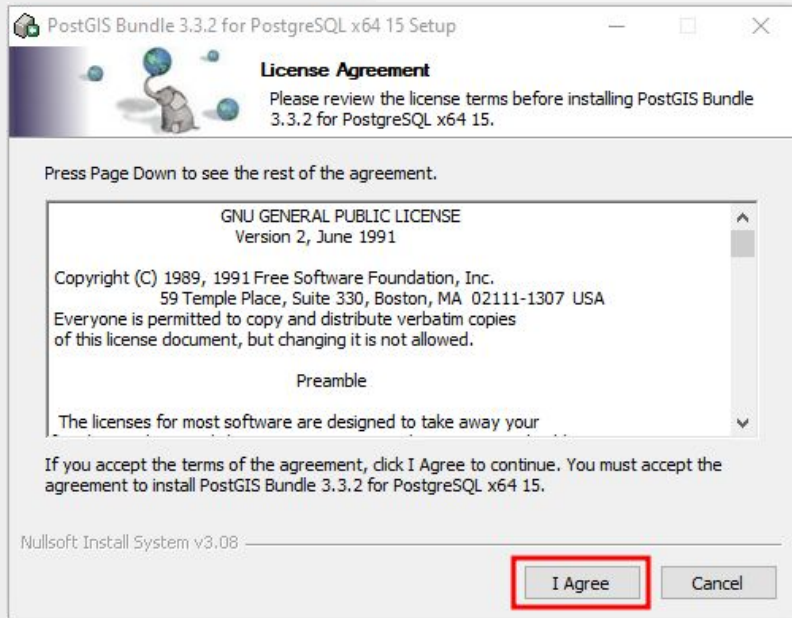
PostGIS Bundle 3.3.2 for PostgreSQL x64 15 Setup

License Agreement

Please review the license terms before installing PostGIS Bundle 3.3.2 for PostgreSQL x64 15.

Press Page Down to see the rest of the agreement.

GNU GENERAL PUBLIC LICENSE
Version 2, June 1991

Copyright (C) 1989, 1991 Free Software Foundation, Inc.
59 Temple Place, Suite 330, Boston, MA 02111-1307 USA
Everyone is permitted to copy and distribute verbatim copies
of this license document, but changing it is not allowed.

Preamble

The licenses for most software are designed to take away your
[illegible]

If you accept the terms of the agreement, click I Agree to continue. You must accept the agreement to install PostGIS Bundle 3.3.2 for PostgreSQL x64 15.

Nullsoft Install System v3.08

I Agree

Cancel